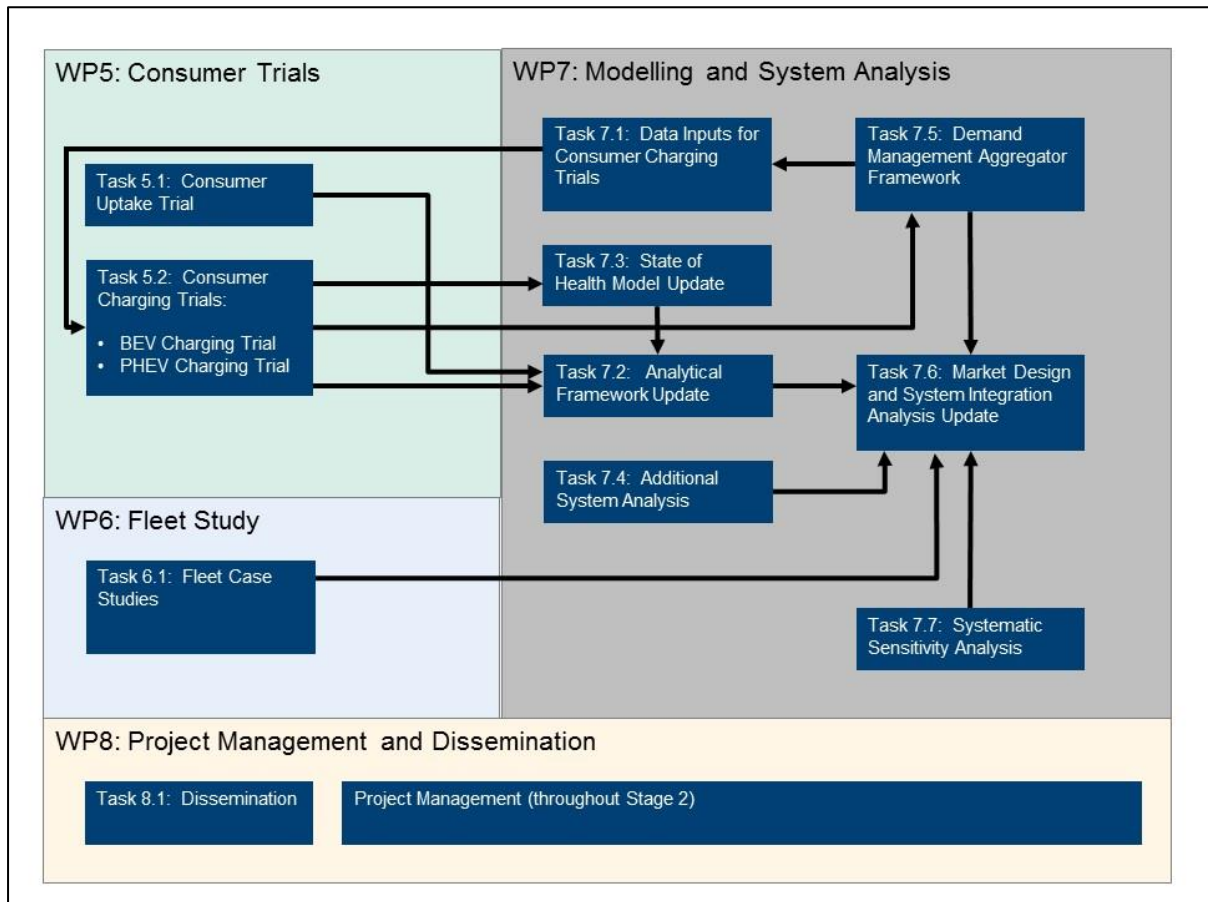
WP5: Consumer Trials

Task 5.1: Consumer Uptake Trial

Task 5.2: Consumer Charging Trials:

• BEV Charging Trial
• PHEV Charging Trial

WP7: Modelling and System Analysis

Task 7.1: Data Inputs for Consumer Charging Trials

Task 7.5: Demand Management Aggregator Framework

Task 7.3: State of Health Model Update

Task 7.2: Analytical Framework Update

Task 7.6: Market Design and System Integration Analysis Update

Task 7.4: Additional System Analysis

WP6: Fleet Study

Task 6.1: Fleet Case Studies

Task 7.7: Systematic Sensitivity Analysis

WP8: Project Management and Dissemination

Task 8.1: Dissemination

Project Management (throughout Stage 2)